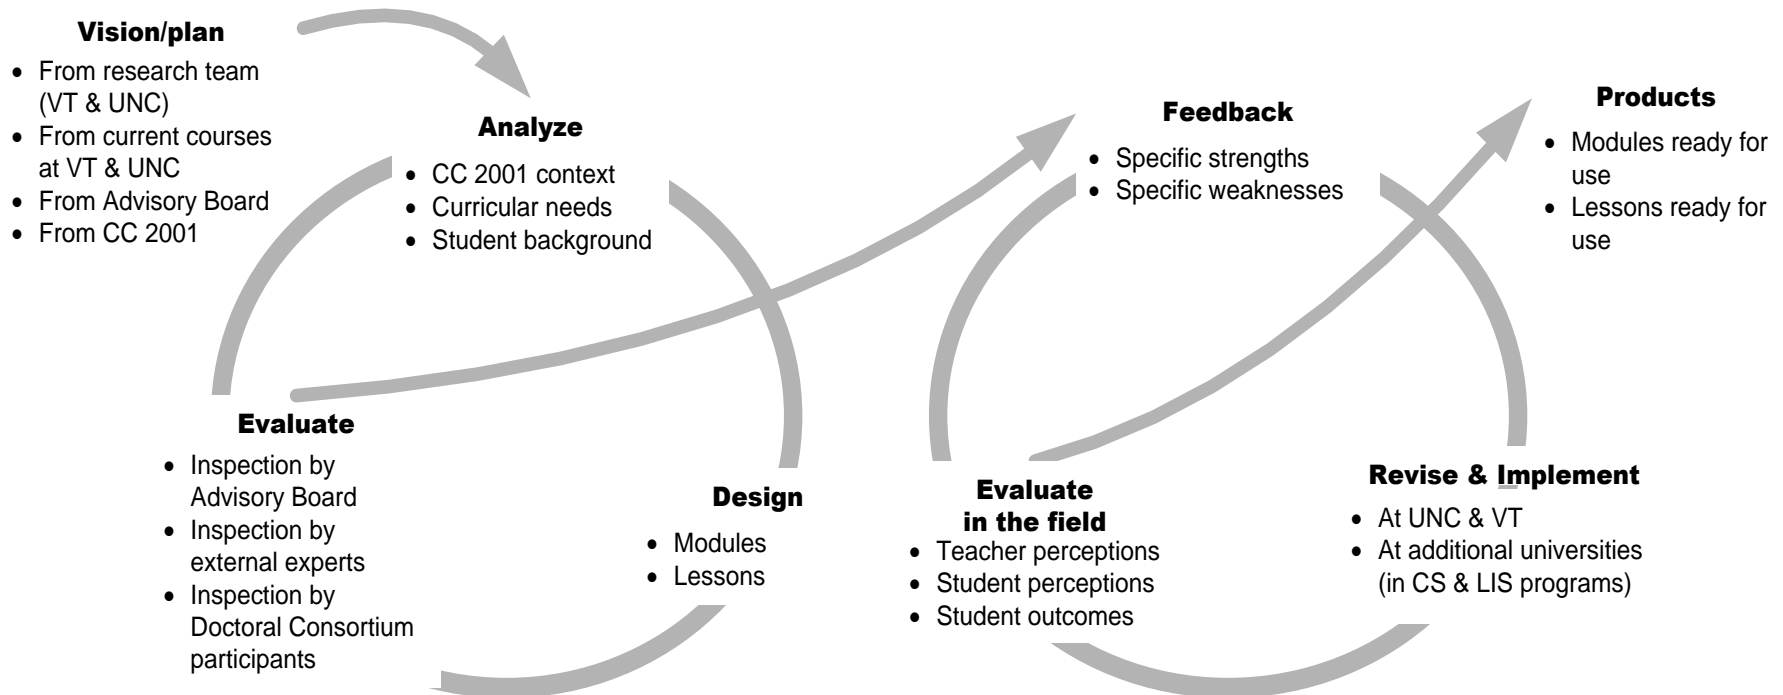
**Vision/plan**
- From research team (VT & UNC)
- From current courses at VT & UNC
- From Advisory Board
- From CC 2001

**Analyze**
- CC 2001 context
- Curricular needs
- Student background

**Feedback**
- Specific strengths
- Specific weaknesses

**Products**
- Modules ready for use
- Lessons ready for use

**Evaluate**
- Inspection by Advisory Board
- Inspection by external experts
- Inspection by Doctoral Consortium participants

**Design**
- Modules
- Lessons

**Evaluate in the field**
- Teacher perceptions
- Student perceptions
- Student outcomes

**Revise & Implement**
- At UNC & VT
- At additional universities (in CS & LIS programs)